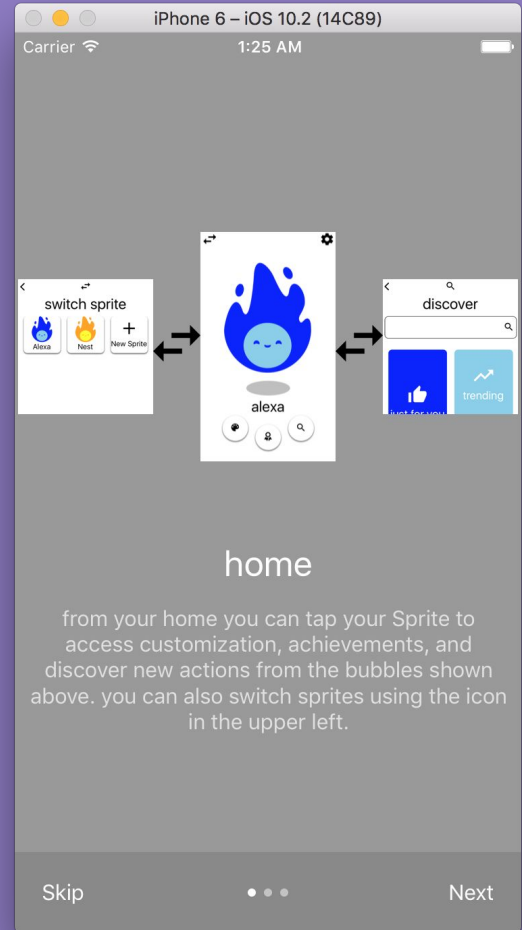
iPhone 6 – iOS 10.2 (14C89)

Carrier 1:25 AM

<
switch sprite
Alexa Nest + New Sprite

alexa

<
discover
just for you trending

home

from your home you can tap your Sprite to access customization, achievements, and discover new actions from the bubbles shown above. you can also switch sprites using the icon in the upper left.

Skip Next